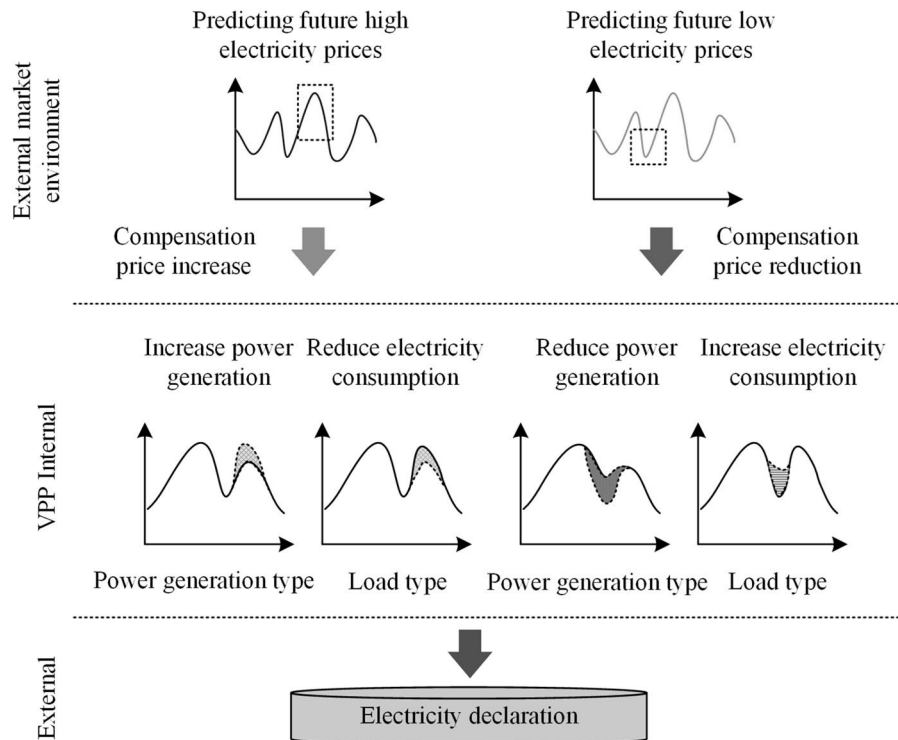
External market environment

Predicting future high electricity prices

Predicting future low electricity prices

Compensation price increase

Compensation price reduction

VPP Internal

Increase power generation

Reduce electricity consumption

Reduce power generation

Increase electricity consumption

Power generation type

Load type

Power generation type

Load type

External

Electricity declaration